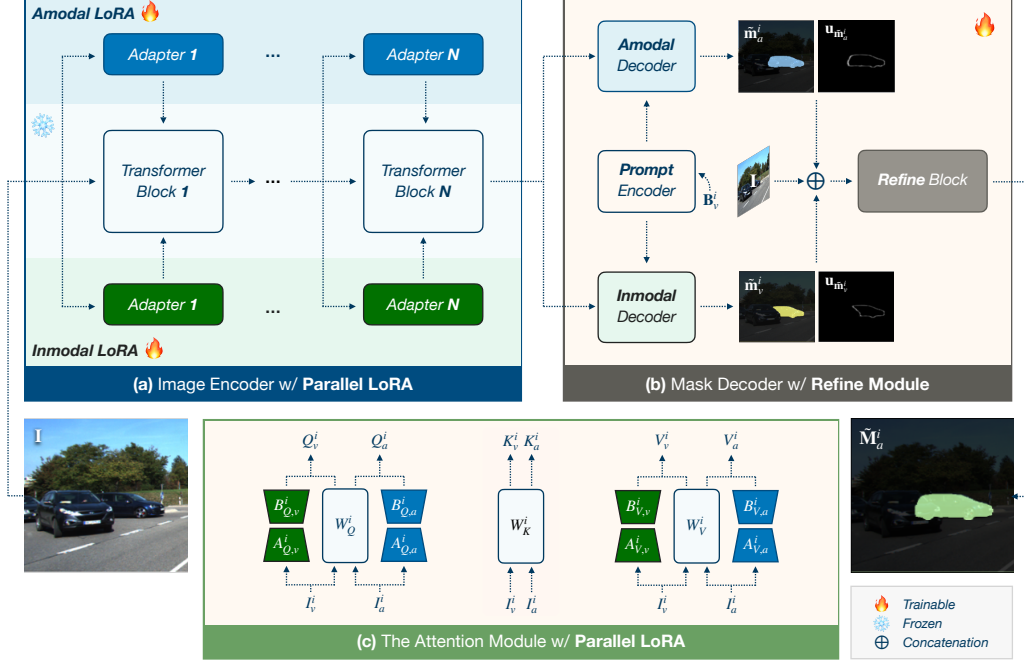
Amodal LoRA 🔥

Adapter 1 ... Adapter N

Transformer Block 1 ... Transformer Block N

Adapter 1 ... Adapter N

Inmodal LoRA 🔥

(a) Image Encoder w/ Parallel LoRA

Amodal Decoder

$\tilde{\mathbf{m}}_a^i$ $\mathbf{u}_{\tilde{\mathbf{m}}_a^i}$

🔥

Prompt Encoder

$\mathbf{B}_v^i$

$\mathbf{I}$

$\oplus$

Refine Block

Inmodal Decoder

$\tilde{\mathbf{m}}_v^i$ $\mathbf{u}_{\tilde{\mathbf{m}}_v^i}$

(b) Mask Decoder w/ Refine Module

$\mathbf{I}$

$Q_v^i$ $Q_a^i$

$B_{Q,v}^i$ $W_Q^i$ $B_{Q,a}^i$

$A_{Q,v}^i$ $A_{Q,a}^i$

$I_v^i$ $I_a^i$

$K_v^i$ $K_a^i$

$W_K^i$

$I_v^i$ $I_a^i$

$V_v^i$ $V_a^i$

$B_{V,v}^i$ $W_V^i$ $B_{V,a}^i$

$A_{V,v}^i$ $A_{V,a}^i$

$I_v^i$ $I_a^i$

(c) The Attention Module w/ Parallel LoRA

$\tilde{\mathbf{M}}_a^i$

🔥 Trainable
❄ Frozen
$\oplus$ Concatenation